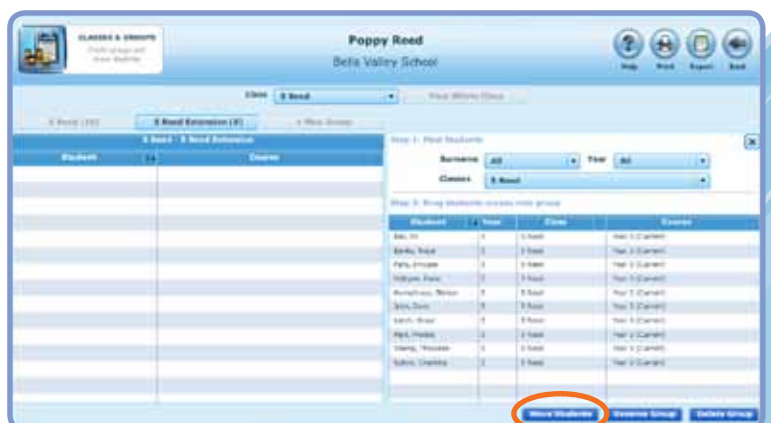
CLASSES & GROUPS
Create groups and move students

Poppy Reed
Bella Valley School

Help Print Export Back

Class 5 Reed View Whole Class

5 Reed (20) 5 Reed Extension (0) + New Group

5 Reed - 5 Reed Extension

| Student | Course |
|---|---|
| | |

Step 1 - Find Students

Surname All Year All
Classes 5 Reed

Step 2 - Drag students across into group

| Student | Year | Class | Course |
|---|---|---|---|
| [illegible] | 5 | 5 Reed | Year 5 (Current) |
| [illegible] | 5 | 5 Reed | Year 5 (Current) |
| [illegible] | 5 | 5 Reed | Year 5 (Current) |
| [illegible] | 5 | 5 Reed | Year 5 (Current) |
| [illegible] | 5 | 5 Reed | Year 5 (Current) |
| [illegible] | 5 | 5 Reed | Year 5 (Current) |
| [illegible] | 5 | 5 Reed | Year 5 (Current) |
| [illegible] | 5 | 5 Reed | Year 5 (Current) |
| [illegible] | 5 | 5 Reed | Year 5 (Current) |
| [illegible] | 5 | 5 Reed | Year 5 (Current) |

Move Students Rename Group Delete Group